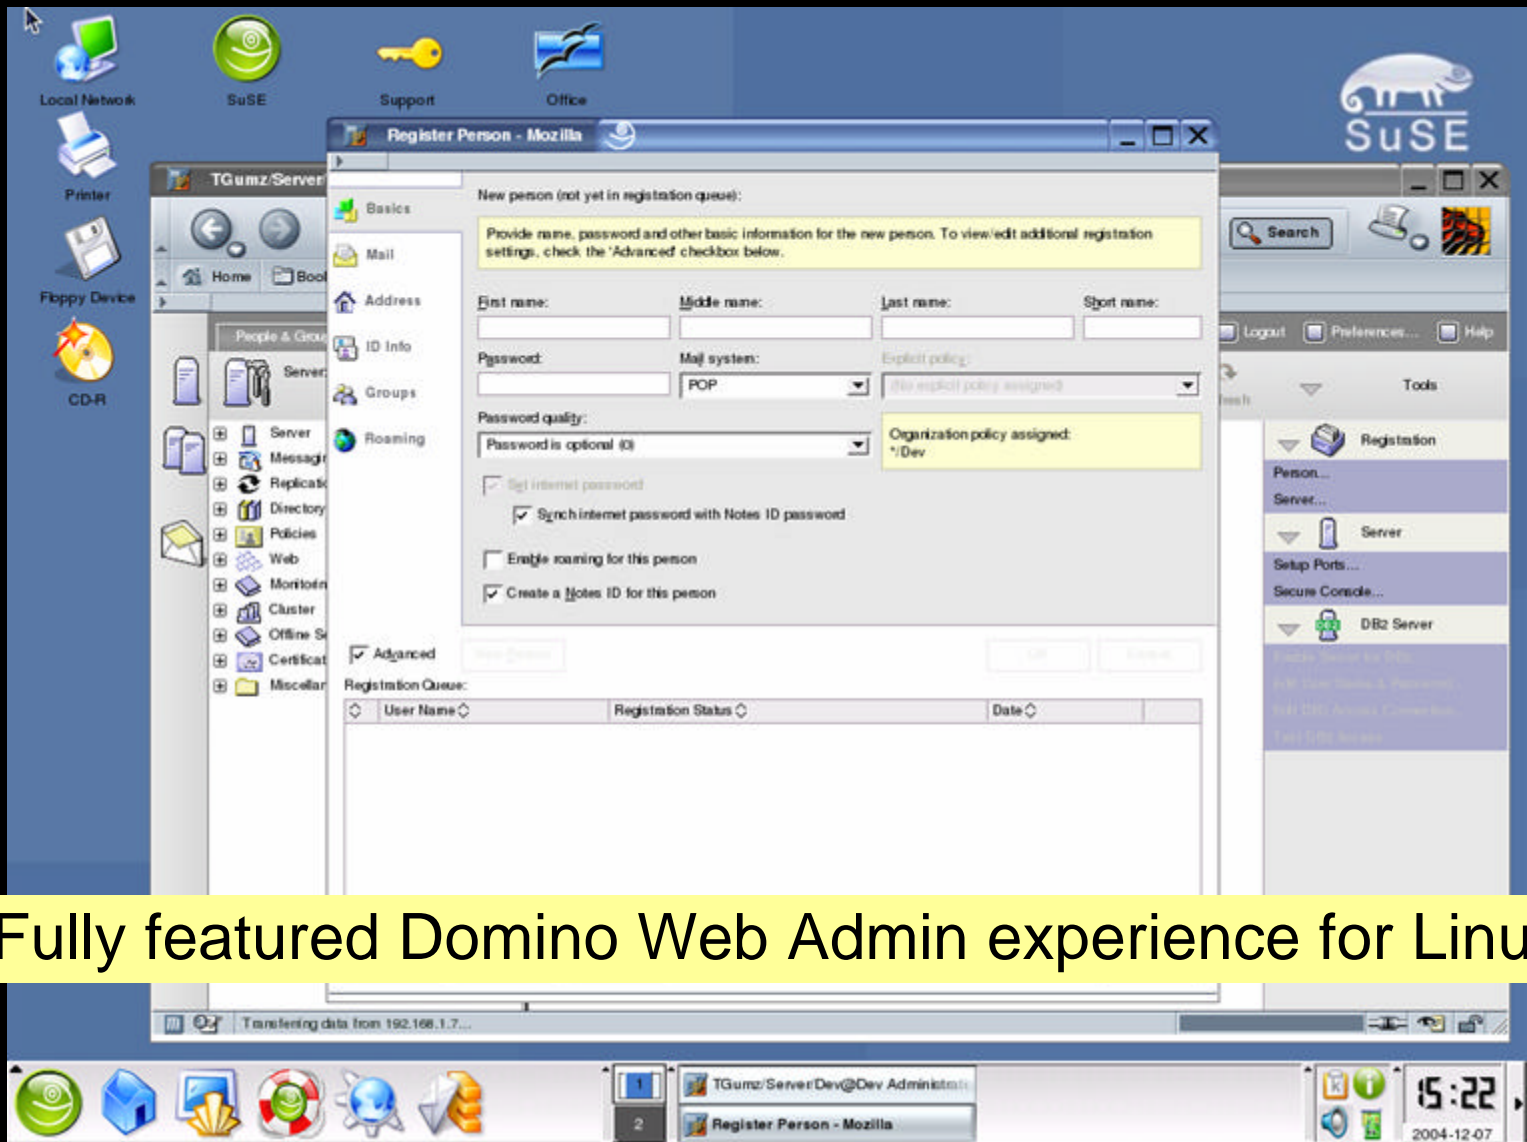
Local Network
SuSE
Support
Office
Printer
Floppy Device
CD-R
SuSE

Register Person - Mozilla

TGumz/Server

Home Book

People & Grou

Server

Server
Messagi
Replicati
Directory
Policies
Web
Monitorin
Cluster
Offline S
Certificat
Miscellar

Basics
Mail
Address
ID Info
Groups
Roaming

New person (not yet in registration queue):

Provide name, password and other basic information for the new person. To view/edit additional registration settings, check the 'Advanced' checkbox below.

First name:
Middle name:
Last name:
Short name:

Password:
Mail system:
POP
Explicit policy:
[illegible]

Password quality:
Password is optional (0)
Organization policy assigned:
*/Dev

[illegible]
Synch internet password with Notes ID password
Enable roaming for this person
Create a Notes ID for this person

Advanced
Registration Queue:
User Name
Registration Status
Date

Search
Logout
Preferences...
Help
Tools
Registration
Person...
Server...
Server
Setup Ports...
Secure Console...
DB2 Server

Fully featured Domino Web Admin experience for Linu

Transferring data from 192.168.1.7...

1
2
TGumz/Server/Dev@Dev Administr
Register Person - Mozilla
15:22
2004-12-07